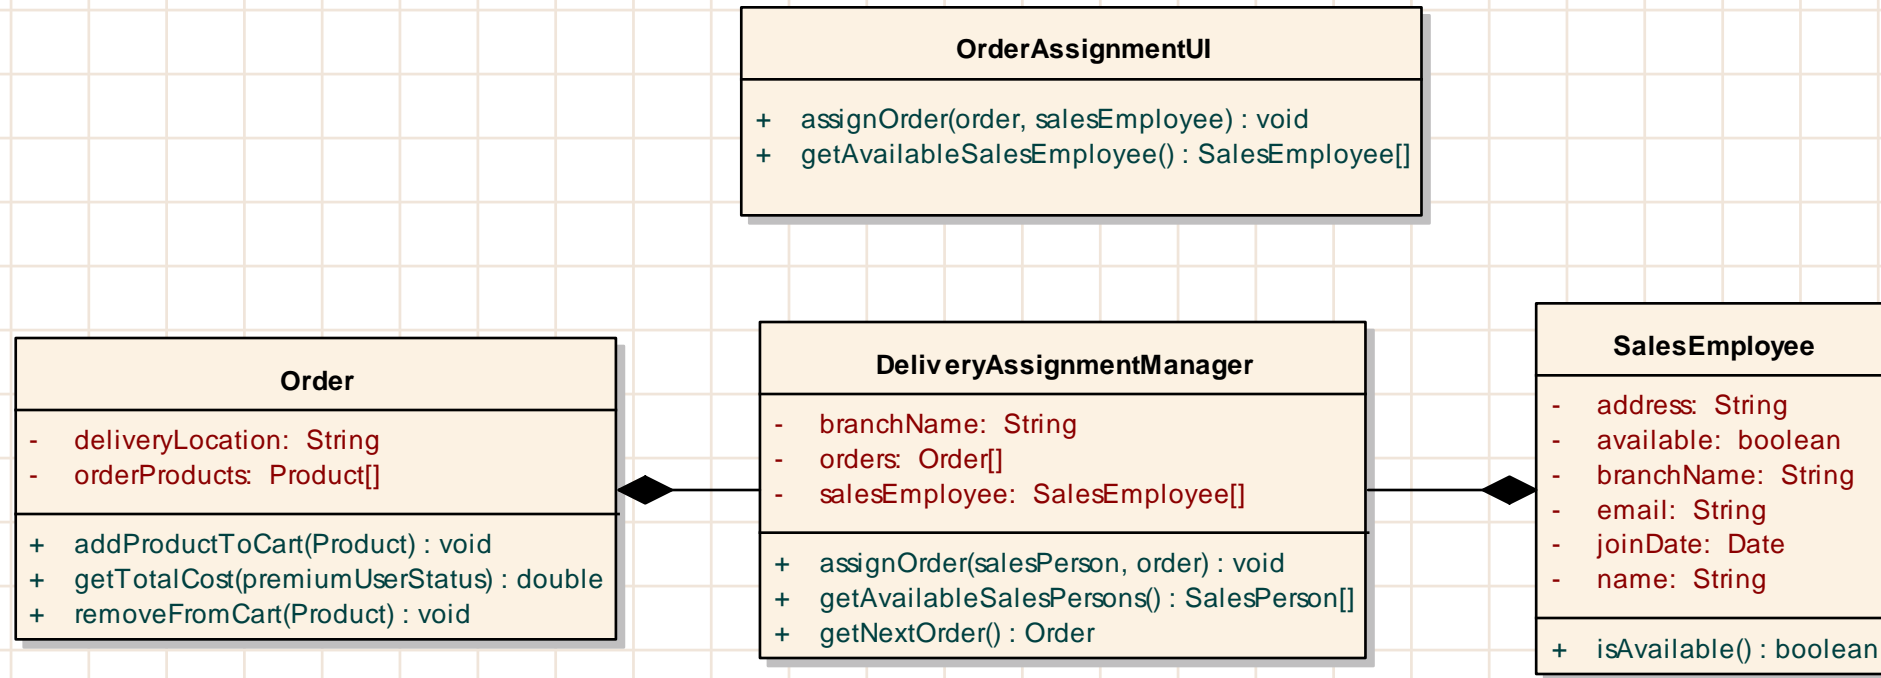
OrderAssignmentUI

+ assignOrder(order, salesEmployee) : void
+ getAvailableSalesEmployee() : SalesEmployee[]

Order

- deliveryLocation: String
- orderProducts: Product[]

+ addProductToCart(Product) : void
+ getTotalCost(premiumUserStatus) : double
+ removeFromCart(Product) : void

DeliveryAssignmentManager

- branchName: String
- orders: Order[]
- salesEmployee: SalesEmployee[]

+ assignOrder(salesPerson, order) : void
+ getAvailableSalesPersons() : SalesPerson[]
+ getNextOrder() : Order

SalesEmployee

- address: String
- available: boolean
- branchName: String
- email: String
- joinDate: Date
- name: String

+ isAvailable() : boolean